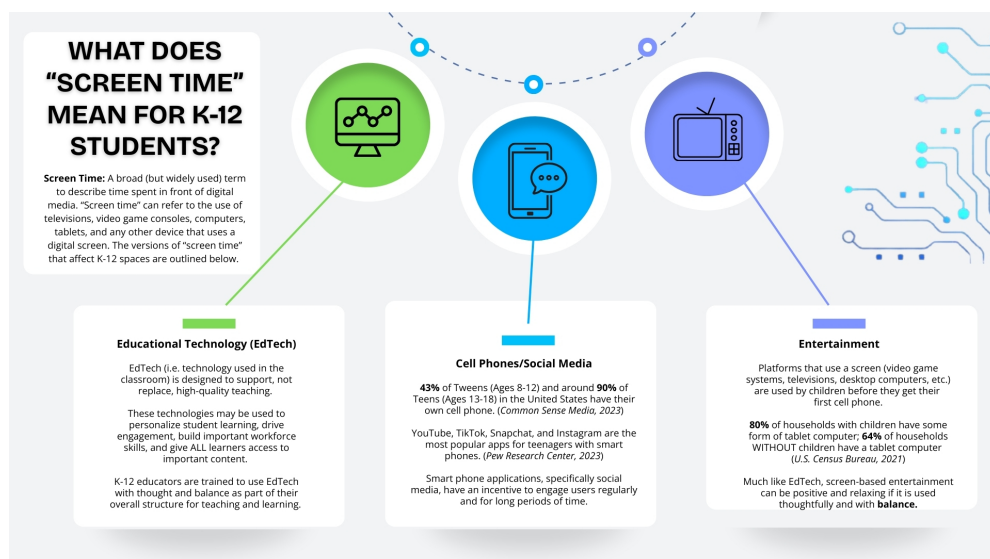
WHAT DOES "SCREEN TIME" MEAN FOR K-12 STUDENTS?

Screen Time: A broad (but widely used) term to describe time spent in front of digital media. "Screen time" can refer to the use of televisions, video game consoles, computers, tablets, and any other device that uses a digital screen. The versions of "screen time" that affect K-12 spaces are outlined below.

Educational Technology (EdTech)

EdTech (i.e. technology used in the classroom) is designed to support, not replace, high-quality teaching.

These technologies may be used to personalize student learning, drive engagement, build important workforce skills, and give ALL learners access to important content.

K-12 educators are trained to use EdTech with thought and balance as part of their overall structure for teaching and learning.

Cell Phones/Social Media

43% of Tweens (Ages 8-12) and around 90% of Teens (Ages 13-18) in the United States have their own cell phone. (Common Sense Media, 2023)

YouTube, TikTok, Snapchat, and Instagram are the most popular apps for teenagers with smart phones. (Pew Research Center, 2023)

Smart phone applications, specifically social media, have an incentive to engage users regularly and for long periods of time.

Entertainment

Platforms that use a screen (video game systems, televisions, desktop computers, etc.) are used by children before they get their first cell phone.

80% of households with children have some form of tablet computer; 64% of households WITHOUT children have a tablet computer (U.S. Census Bureau, 2021)

Much like EdTech, screen-based entertainment can be positive and relaxing if it is used thoughtfully and with balance.